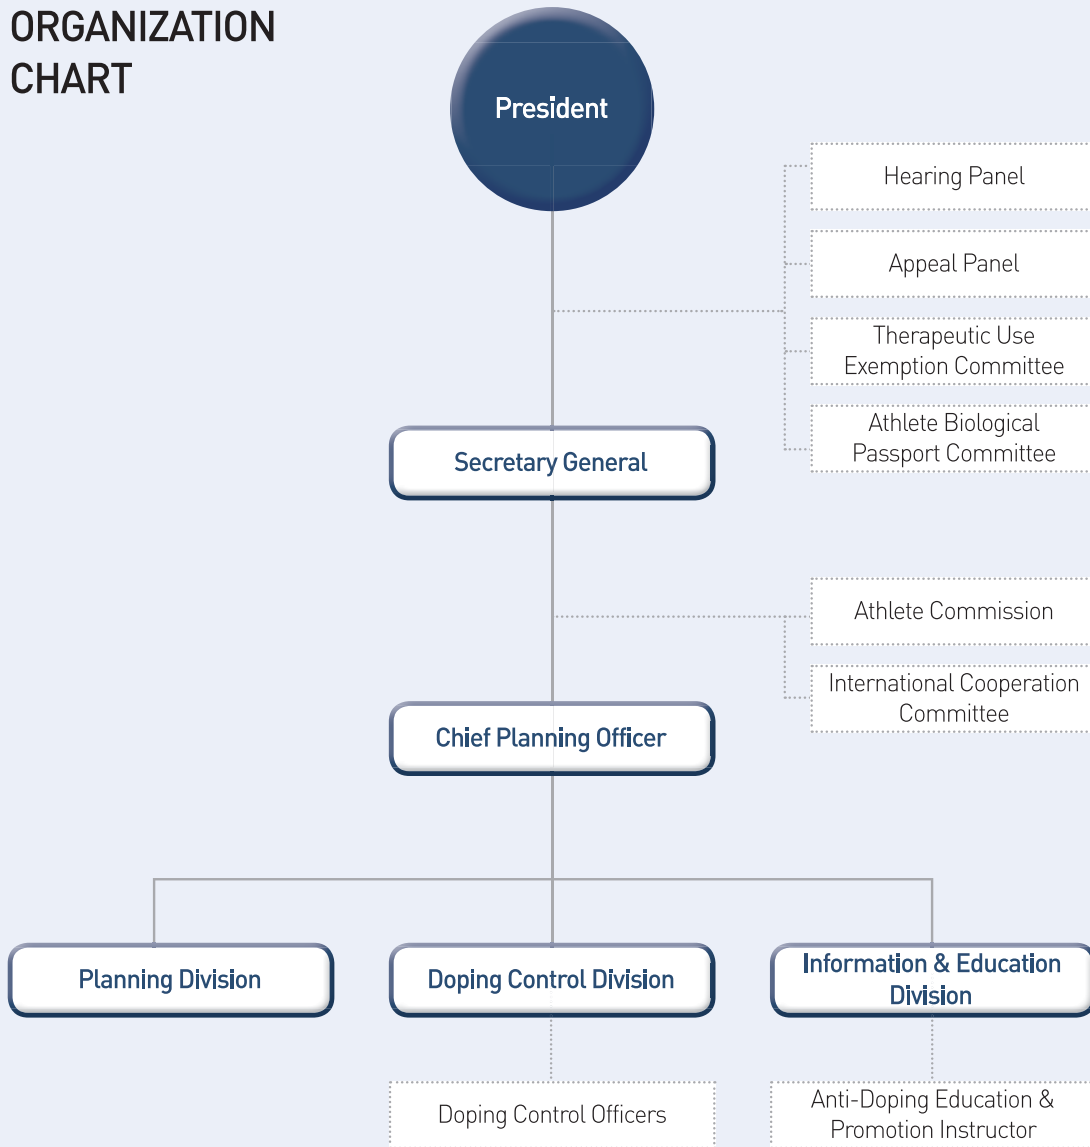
ORGANIZATION CHART

President

Hearing Panel

Appeal Panel

Therapeutic Use Exemption Committee

Athlete Biological Passport Committee

Secretary General

Athlete Commission

International Cooperation Committee

Chief Planning Officer

Planning Division

Doping Control Division

Information & Education Division

Doping Control Officers

Anti-Doping Education & Promotion Instructor